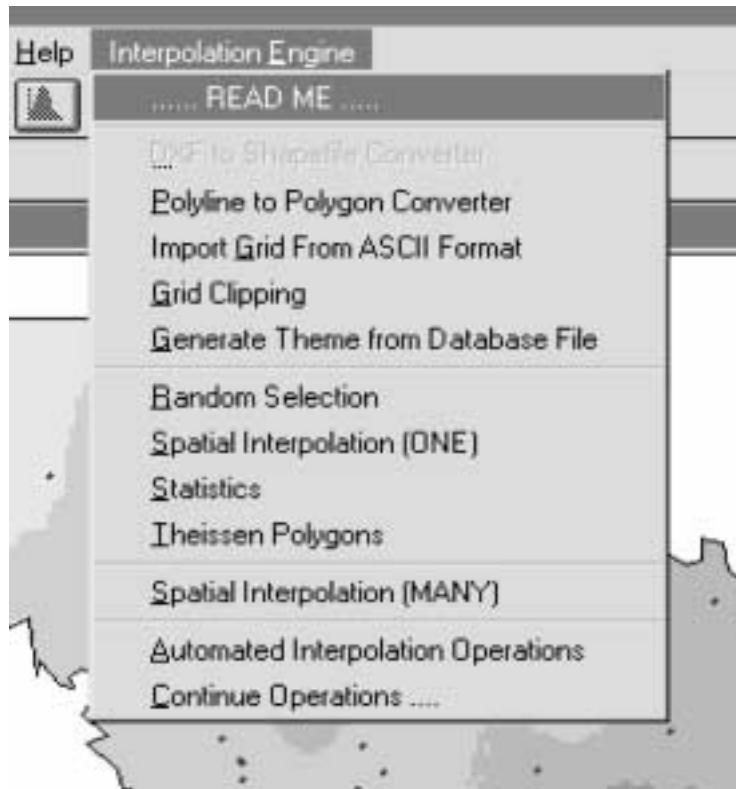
Help Interpolation Engine

...... READ ME .....

DXF to Shapefile Converter

Polyline to Polygon Converter

Import Grid From ASCII Format

Grid Clipping

Generate Theme from Database File

Random Selection

Spatial Interpolation (ONE)

Statistics

Theissen Polygons

Spatial Interpolation (MANY)

Automated Interpolation Operations

Continue Operations ....